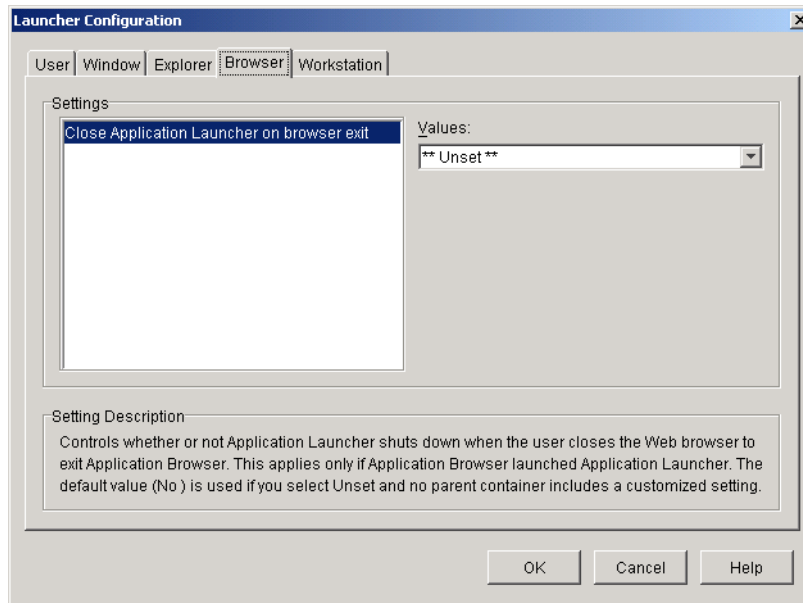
Launcher Configuration

User | Window | Explorer | Browser | Workstation

Settings

Close Application Launcher on browser exit

Values:

** Unset **

Setting Description

Controls whether or not Application Launcher shuts down when the user closes the Web browser to exit Application Browser. This applies only if Application Browser launched Application Launcher. The default value (No ) is used if you select Unset and no parent container includes a customized setting.

OK Cancel Help